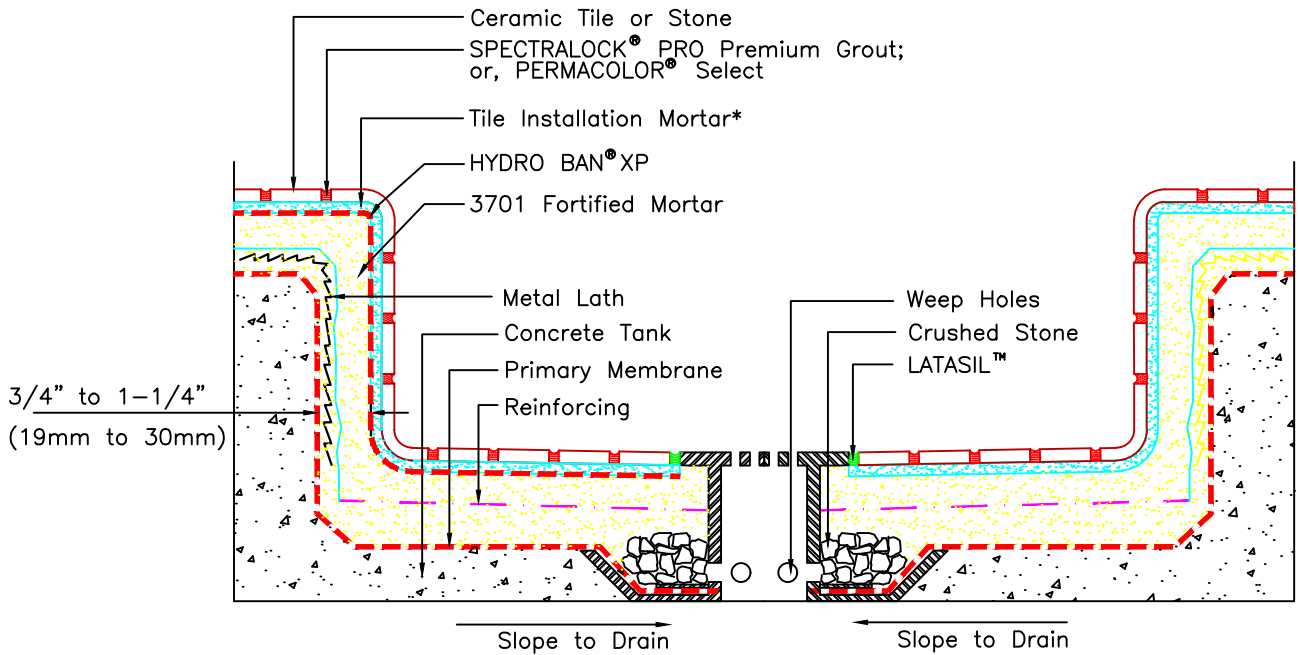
Ceramic Tile or Stone

SPECTRALOCK® PRO Premium Grout; or, PERMACOLOR® Select

Tile Installation Mortar*

HYDRO BAN® XP

3701 Fortified Mortar

Metal Lath

Concrete Tank

Primary Membrane

Reinforcing

3/4" to 1-1/4" (19mm to 30mm)

Weep Holes

Crushed Stone

LATASIL™

Slope to Drain

Slope to Drain